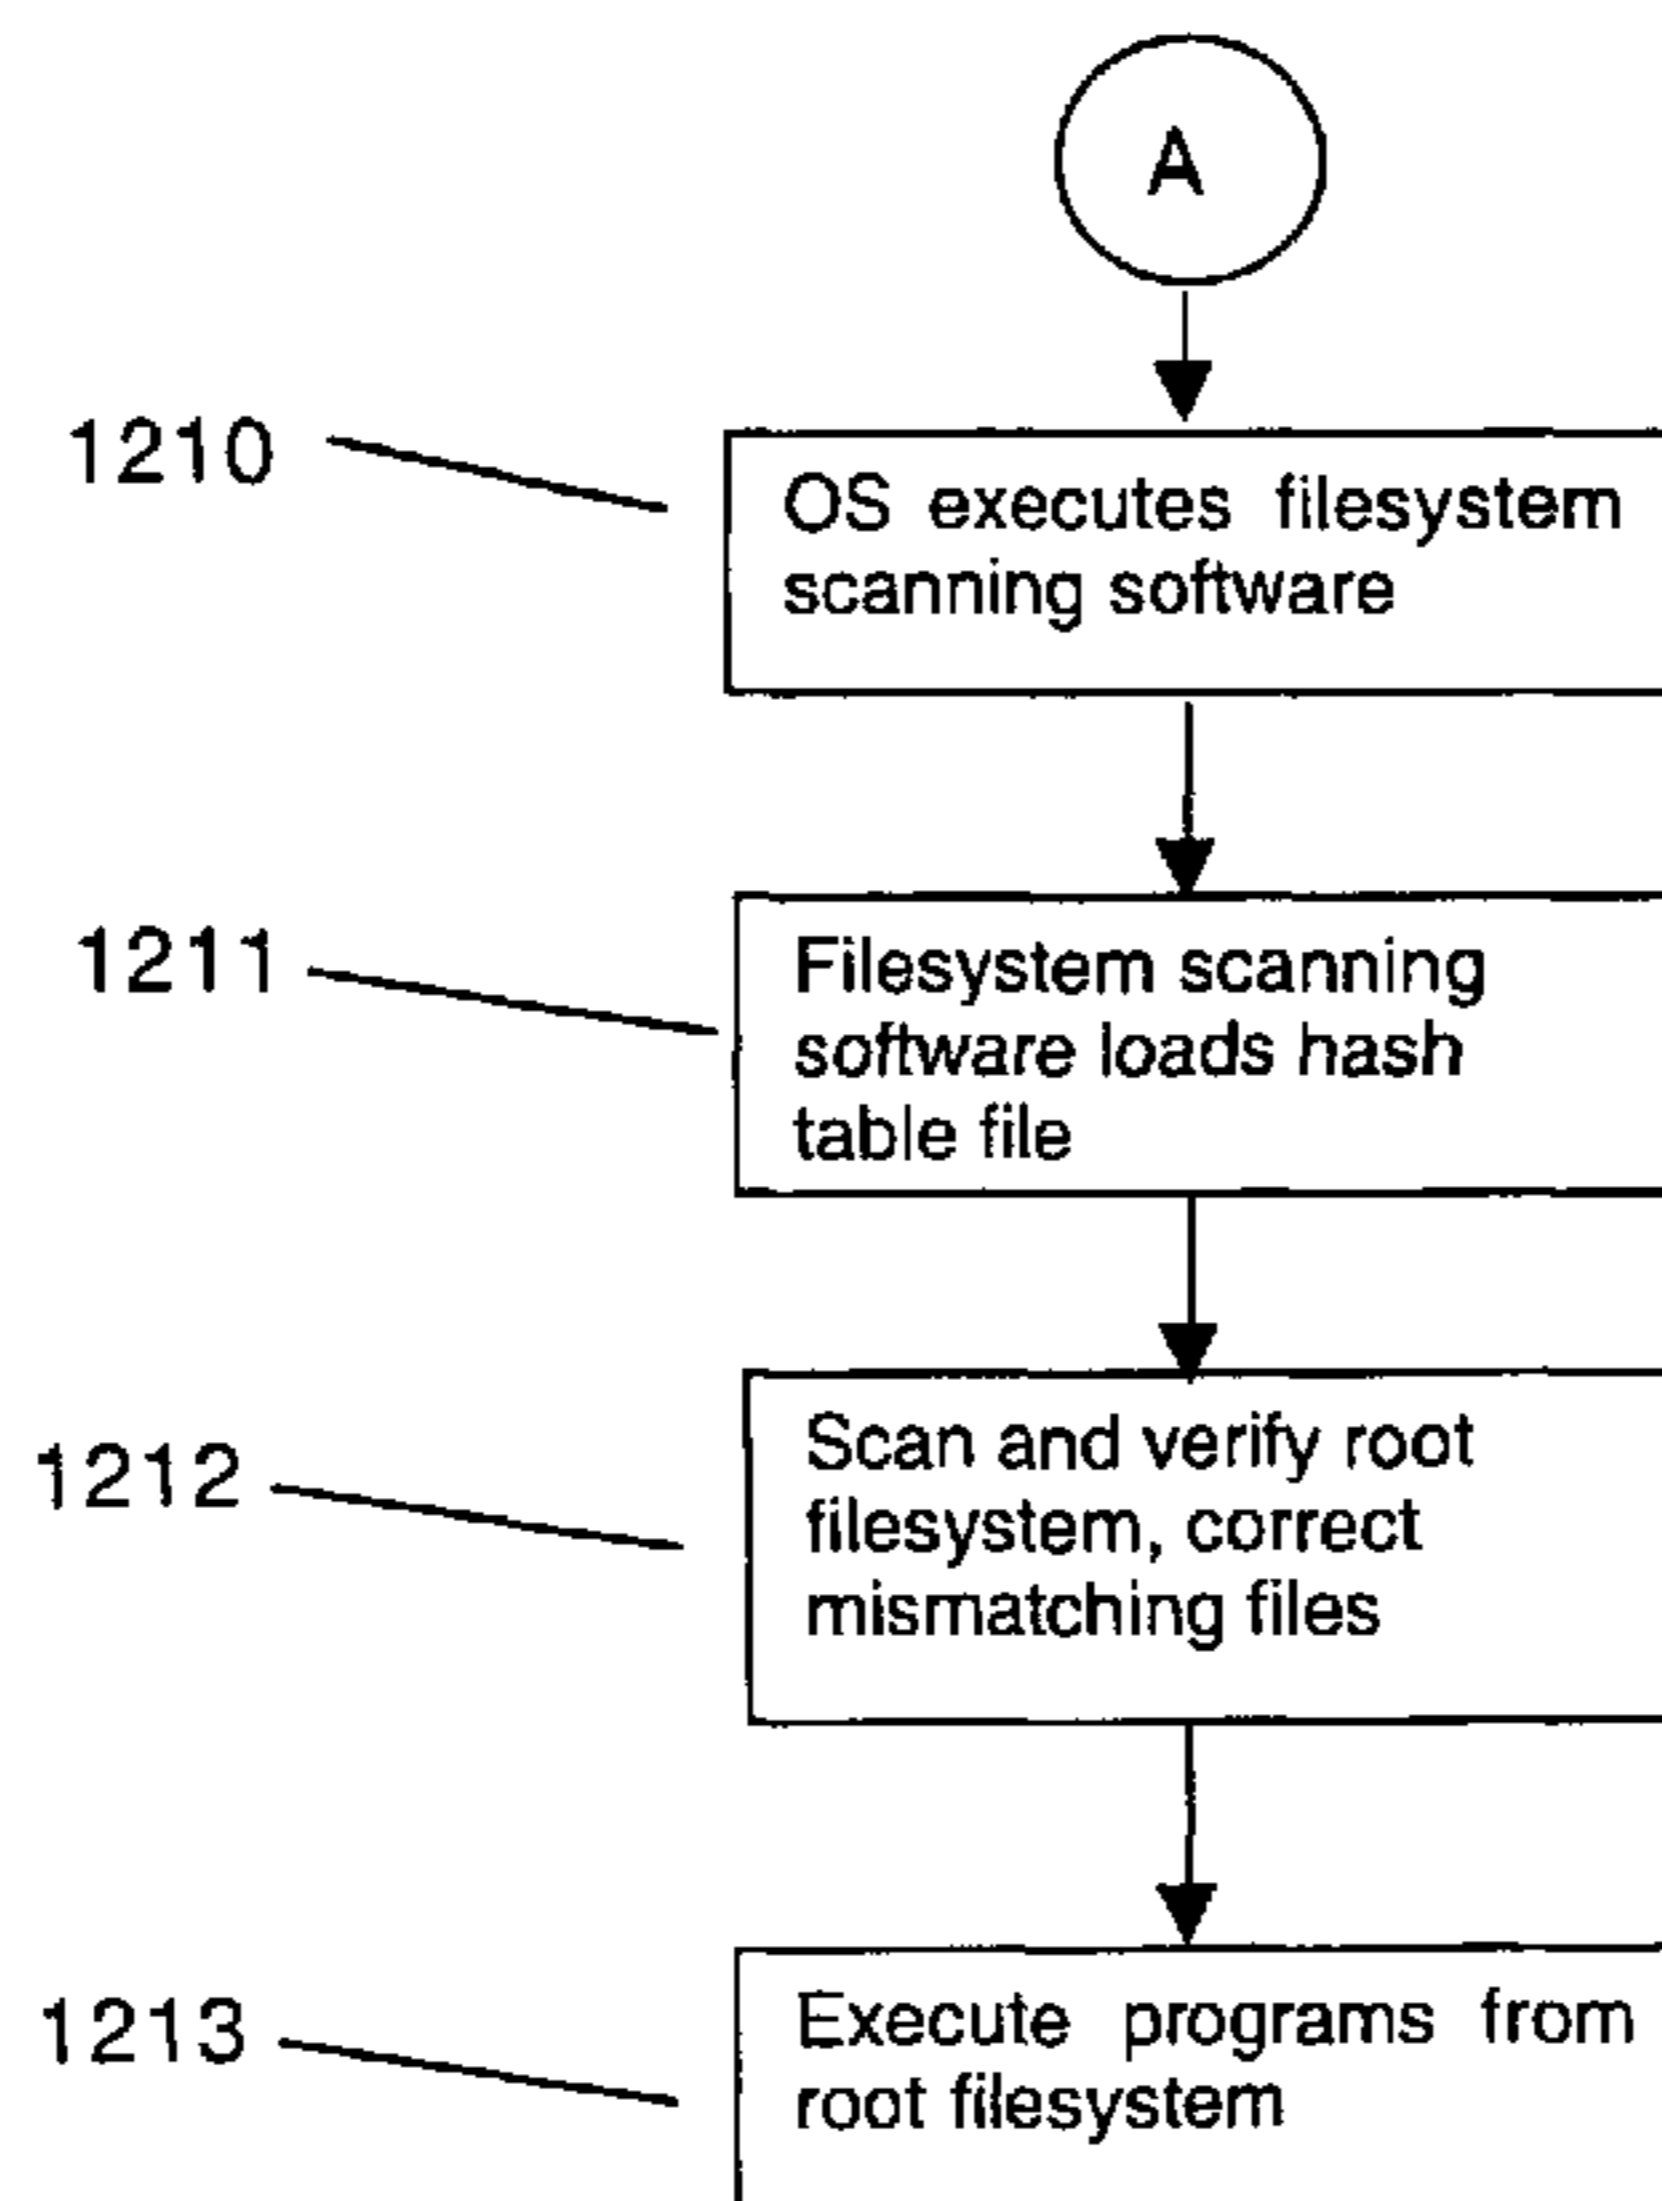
A

1210

OS executes filesystem scanning software

1211

Filesystem scanning software loads hash table file

1212

Scan and verify root filesystem, correct mismatching files

1213

Execute programs from root filesystem